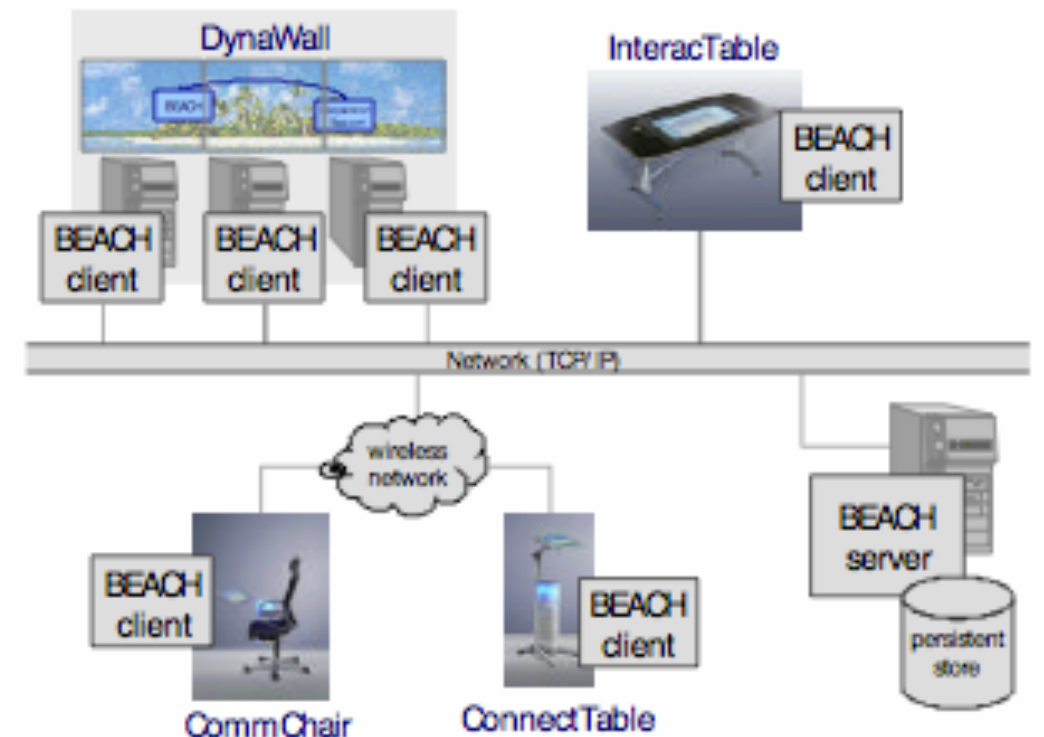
DynaWall

BEACH

InteracTable

BEACH client

BEACH client

BEACH client

BEACH client

Network (TCP/IP)

wireless network

BEACH client

BEACH client

BEACH server

persistent store

CommChair

ConnectTable